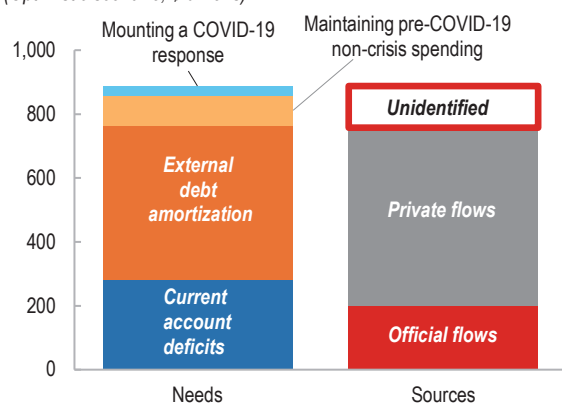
Mounting a COVID-19 response

Maintaining pre-COVID-19 non-crisis spending

1,000
800
600
400
200
0

External debt amortization

Current account deficits

Unidentified

Private flows

Official flows

Needs

Sources